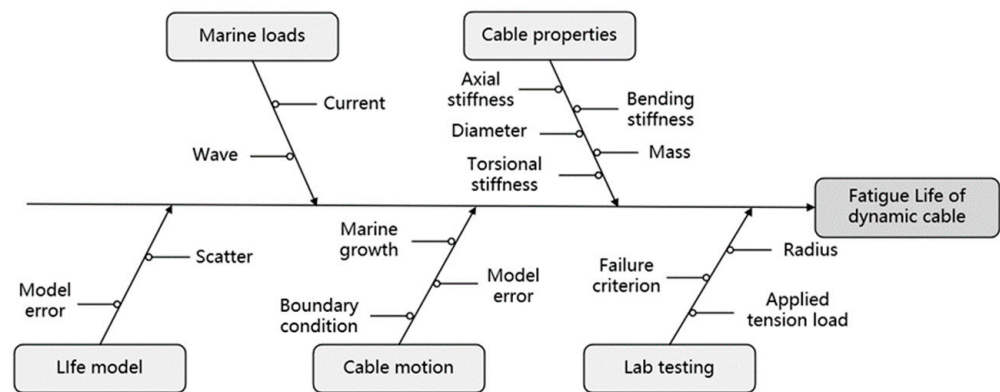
Marine loads

Current

Wave

Cable properties

Axial stiffness

Bending stiffness

Diameter

Mass

Torsional stiffness

Fatigue Life of dynamic cable

Scatter

Model error

Marine growth

Model error

Boundary condition

Radius

Failure criterion

Applied tension load

LIfe model

Cable motion

Lab testing